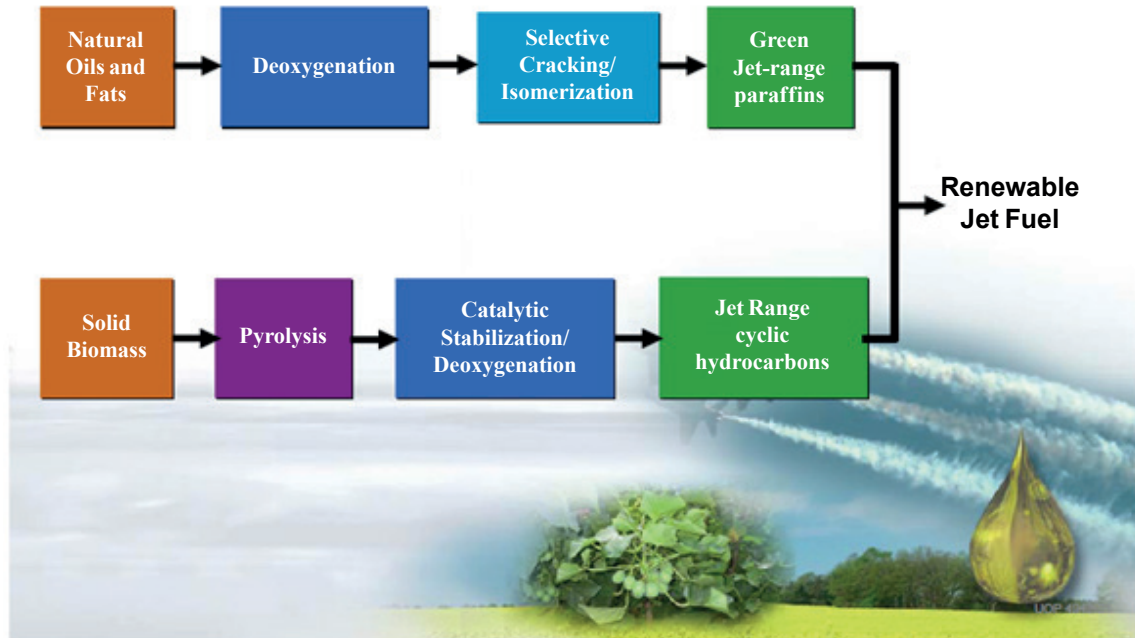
Natural Oils and Fats

Deoxygenation

Selective Cracking/ Isomerization

Green Jet-range paraffins

Renewable Jet Fuel

Solid Biomass

Pyrolysis

Catalytic Stabilization/ Deoxygenation

Jet Range cyclic hydrocarbons

UOP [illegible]